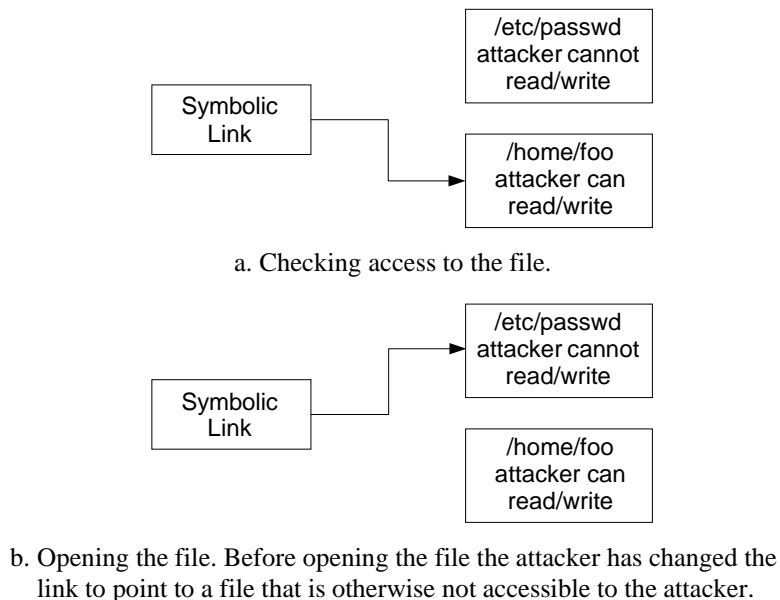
/etc/passwd
attacker cannot
read/write

Symbolic
Link

/home/foo
attacker can
read/write

a. Checking access to the file.

/etc/passwd
attacker cannot
read/write

Symbolic
Link

/home/foo
attacker can
read/write

b. Opening the file. Before opening the file the attacker has changed the link to point to a file that is otherwise not accessible to the attacker.